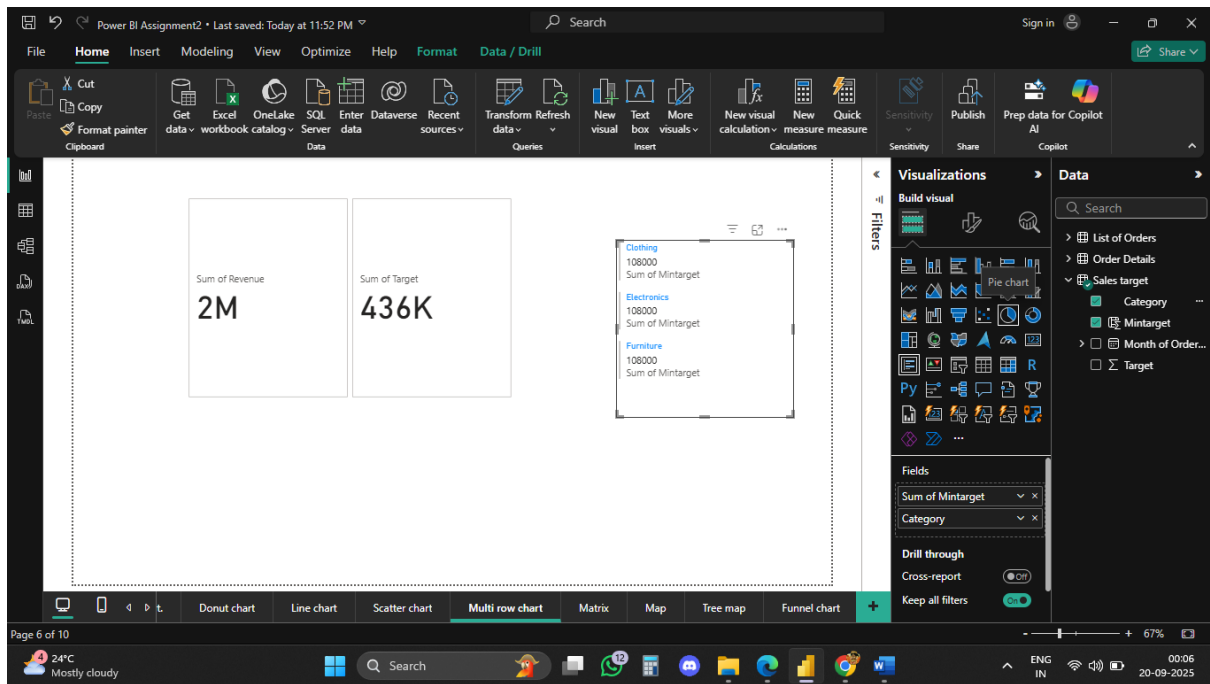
Power BI Assignment2 • Last saved: Today at 11:52 PM
Search
Sign in
File Home Insert Modeling View Optimize Help Format Data / Drill
Share

Paste
Cut
Copy
Format painter
Clipboard
Get data
Excel workbook
OneLake catalog
SQL Server
Enter data
Dataverse
Recent sources
Data
Transform data
Refresh
Queries
New visual
Text box
More visuals
Insert
New visual calculation
New measure
Quick measure
Calculations
Sensitivity
Sensitivity
Publish
Share
Prep data for AI
Copilot
Copilot

Sum of Revenue
2M

Sum of Target
436K

Clothing
108000
Sum of Mintarget
Electronics
108000
Sum of Mintarget
Furniture
108000
Sum of Mintarget

Filters

Visualizations
Build visual
Pie chart
R
Py
...
Fields
Sum of Mintarget
Category
Drill through
Cross-report
Off
Keep all filters
On

Data
Search
List of Orders
Order Details
Sales target
Category
Mintarget
Month of Order...
Target

t. Donut chart Line chart Scatter chart Multi row chart Matrix Map Tree map Funnel chart +
Page 6 of 10
67%

24°C
Mostly cloudy
Search
ENG IN
00:06
20-09-2025